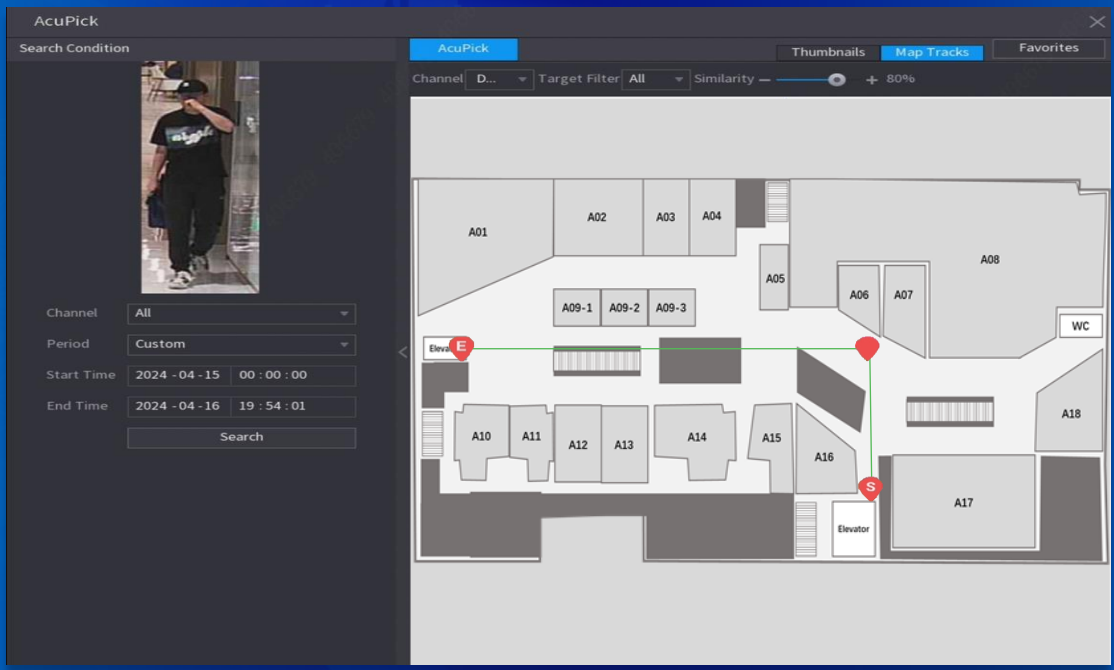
AcuPick

Search Condition

Channel All
Period Custom
Start Time 2024 - 04 - 15 00 : 00 : 00
End Time 2024 - 04 - 16 19 : 54 : 01
Search

AcuPick
Thumbnails Map Tracks Favorites
Channel D... Target Filter All Similarity — + 80%

A01
A02
A03
A04
A05
A06
A07
A08
A09-1
A09-2
A09-3
WC
Eleva
E
A10
A11
A12
A13
A14
A15
A16
A17
A18
S
Elevator